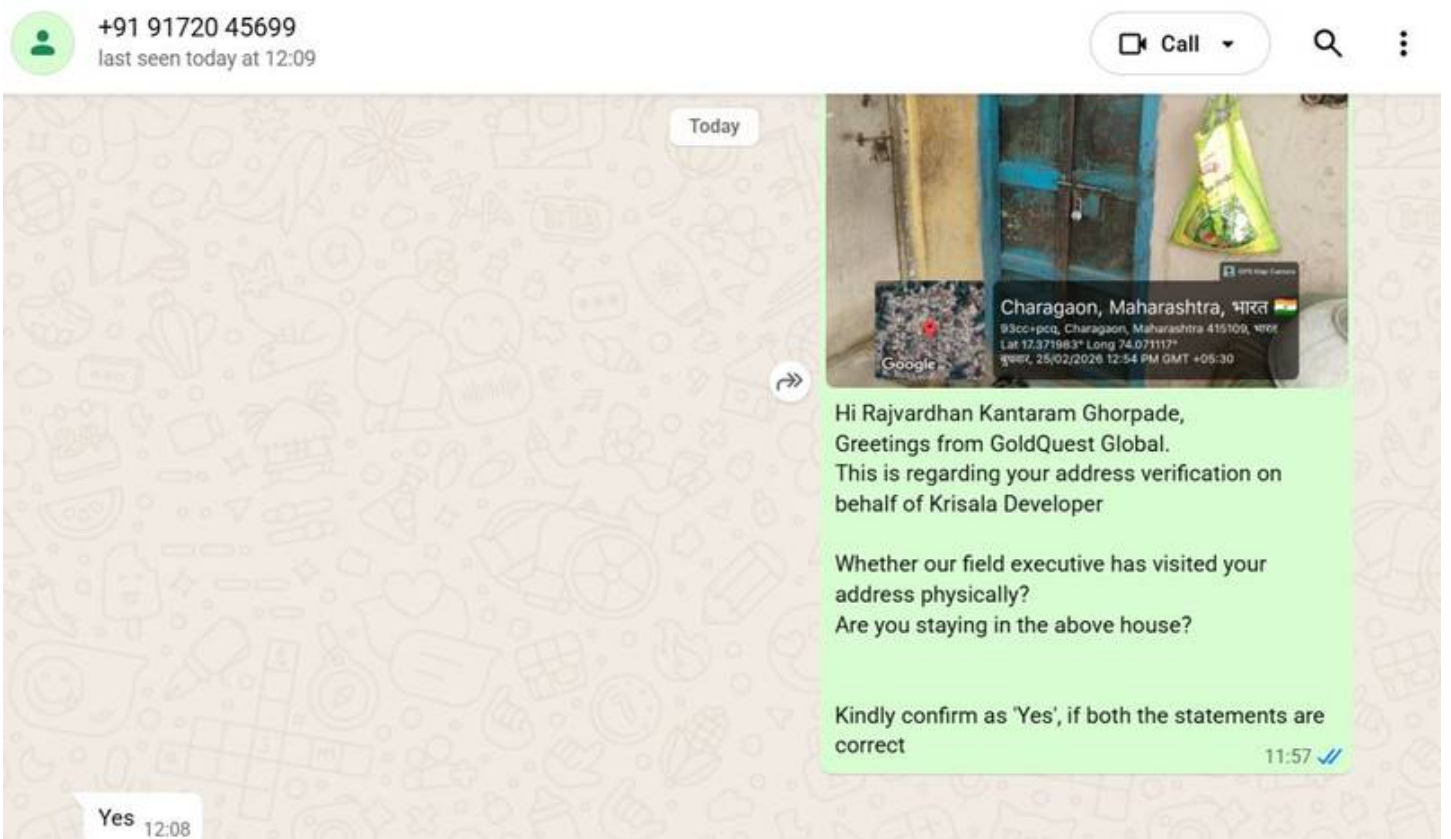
+91 91720 45699
last seen today at 12:09

Call

Today

GPS Map Camera

Charagaon, Maharashtra, भारत
93cc+pcq, Charagaon, Maharashtra 415109, भारत
Lat 17.371983° Long 74.071117°
बुधवार, 25/02/2026 12:54 PM GMT +05:30

Google

Hi Rajvardhan Kantaram Ghorpade,
Greetings from GoldQuest Global.
This is regarding your address verification on behalf of Krisala Developer

Whether our field executive has visited your address physically?
Are you staying in the above house?

Kindly confirm as 'Yes', if both the statements are correct
11:57

Yes 12:08